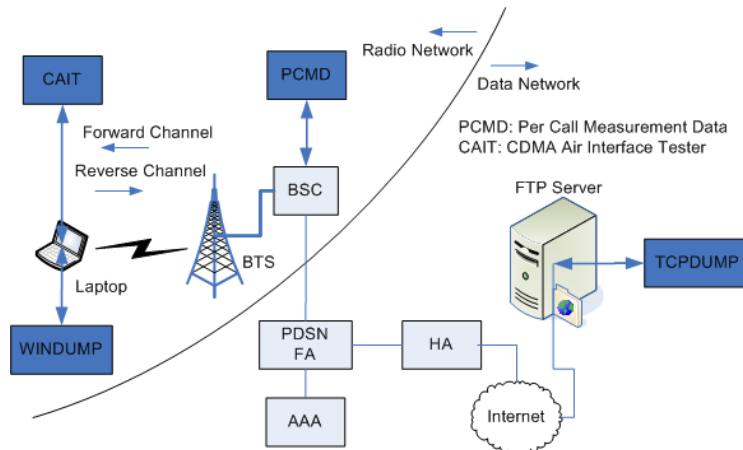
Radio Network

Data Network

PCMD: Per Call Measurement Data
CAIT: CDMA Air Interface Tester

CAIT

PCMD

Forward Channel

Reverse Channel

BSC

BTS

Laptop

FTP Server

TCPDUMP

WINDUMP

PDSN
FA

HA

AAA

Internet